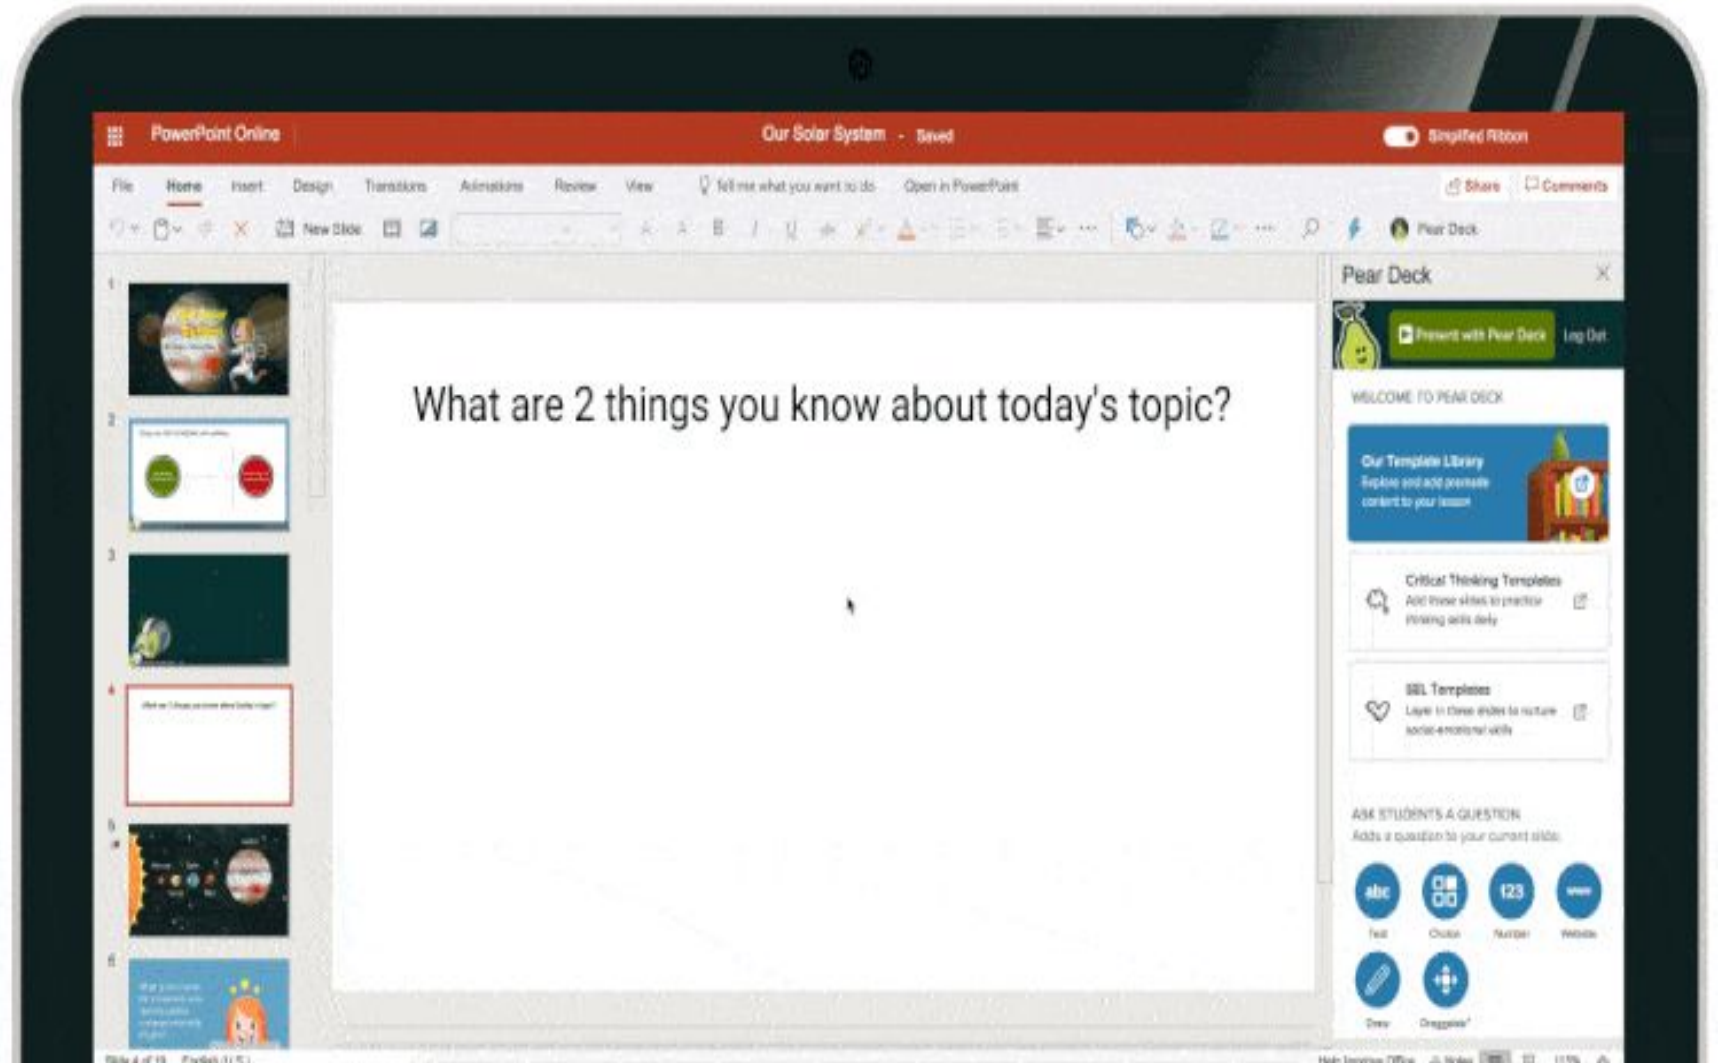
PowerPoint Online

Our Solar System - Saved

Simplified Ribbon

File Home Insert Design Transitions Animations Review View Tell me what you want to do Open in PowerPoint

Share Comments

New Slide

Pear Deck

1

2

3

4

5

6

What are 2 things you know about today's topic?

Pear Deck

Present with Pear Deck

Log Out

WELCOME TO PEAR DECK

Our Template Library
Explore and add premade content to your lesson

Critical Thinking Templates
Add these slides to practice thinking skills daily

SEL Templates
Layer in these slides to nurture social-emotional skills

ASK STUDENTS A QUESTION
Adds a question to your current slide

abc
Text

Choice

123
Number

Website

Draw

Draggable™

Slide 4 of 19 English (U.S.)

Help Improve Office Notes 115%